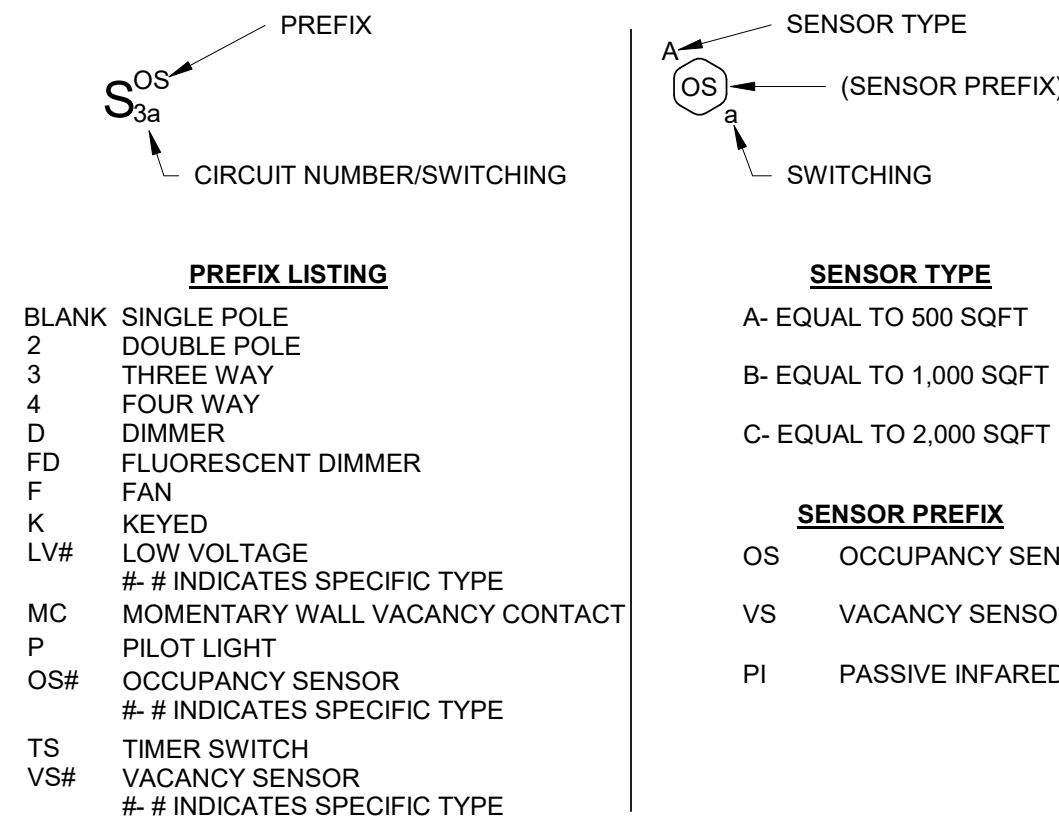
PREFIX

$S^{OS}_{3a}$

CIRCUIT NUMBER/SWITCHING

**PREFIX LISTING**

BLANK SINGLE POLE
2 DOUBLE POLE
3 THREE WAY
4 FOUR WAY
D DIMMER
FD FLUORESCENT DIMMER
F FAN
K KEYED
LV# LOW VOLTAGE
#- # INDICATES SPECIFIC TYPE
MC MOMENTARY WALL VACANCY CONTACT
P PILOT LIGHT
OS# OCCUPANCY SENSOR
#- # INDICATES SPECIFIC TYPE
TS TIMER SWITCH
VS# VACANCY SENSOR
#- # INDICATES SPECIFIC TYPE

SENSOR TYPE

A

OS

(SENSOR PREFIX)

a

SWITCHING

**SENSOR TYPE**

A- EQUAL TO 500 SQFT

B- EQUAL TO 1,000 SQFT

C- EQUAL TO 2,000 SQFT

**SENSOR PREFIX**

OS OCCUPANCY SEN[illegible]

VS VACANCY SENSO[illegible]

PI PASSIVE INFARED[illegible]